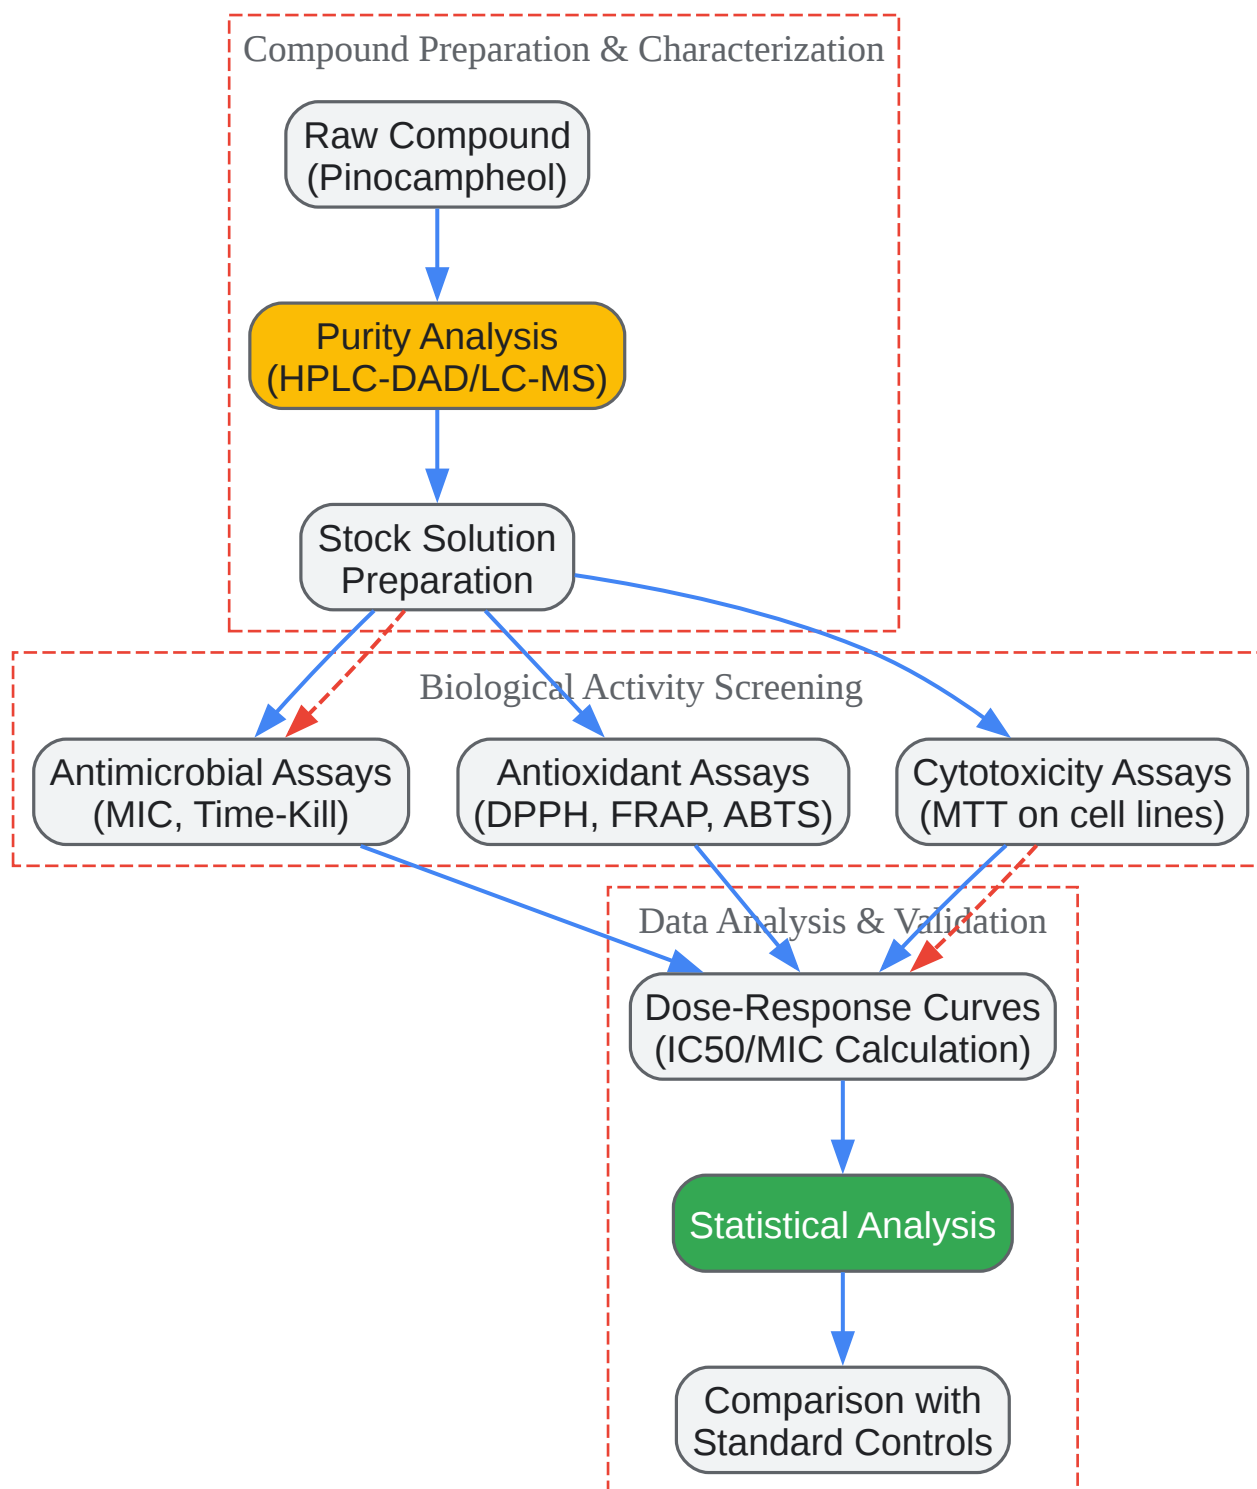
Compound Preparation & Characterization

Raw Compound (Pinocampheol)

Purity Analysis (HPLC-DAD/LC-MS)

Stock Solution Preparation

Biological Activity Screening

Antimicrobial Assays (MIC, Time-Kill)

Antioxidant Assays (DPPH, FRAP, ABTS)

Cytotoxicity Assays (MTT on cell lines)

Data Analysis & Validation

Dose-Response Curves (IC50/MIC Calculation)

Statistical Analysis

Comparison with Standard Controls